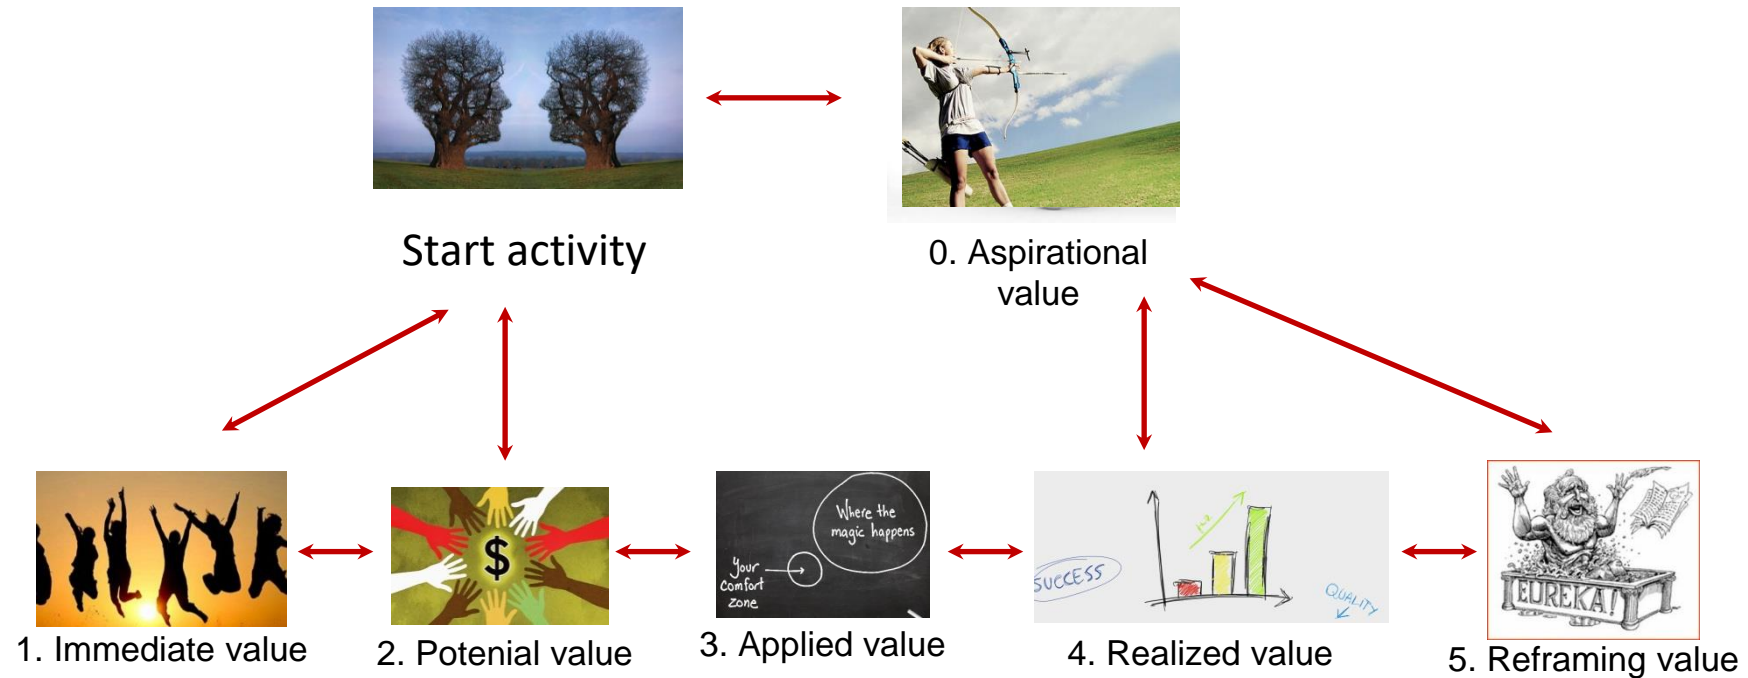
Start activity

0. Aspirational value

$

Where the magic happens

Your comfort zone

SUCCESS

QUALITY

EUREKA!

1. Immediate value

2. Potenial value

3. Applied value

4. Realized value

5. Reframing value